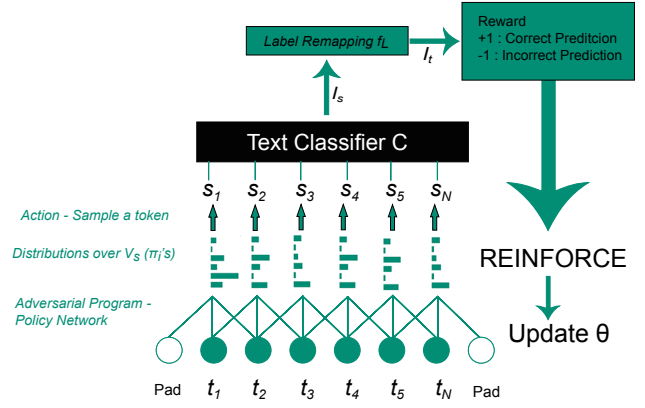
Label Remapping $f_L$

$l_t$

Reward
+1 : Correct Preditcion
-1 : Incorrect Prediction

$l_s$

Text Classifier C

$s_1$ $s_2$ $s_3$ $s_4$ $s_5$ $s_N$

Action - Sample a token

Distributions over $V_S$ ($\pi_i$'s)

Adversarial Program - Policy Network

REINFORCE

Update θ

Pad $t_1$ $t_2$ $t_3$ $t_4$ $t_5$ $t_N$ Pad